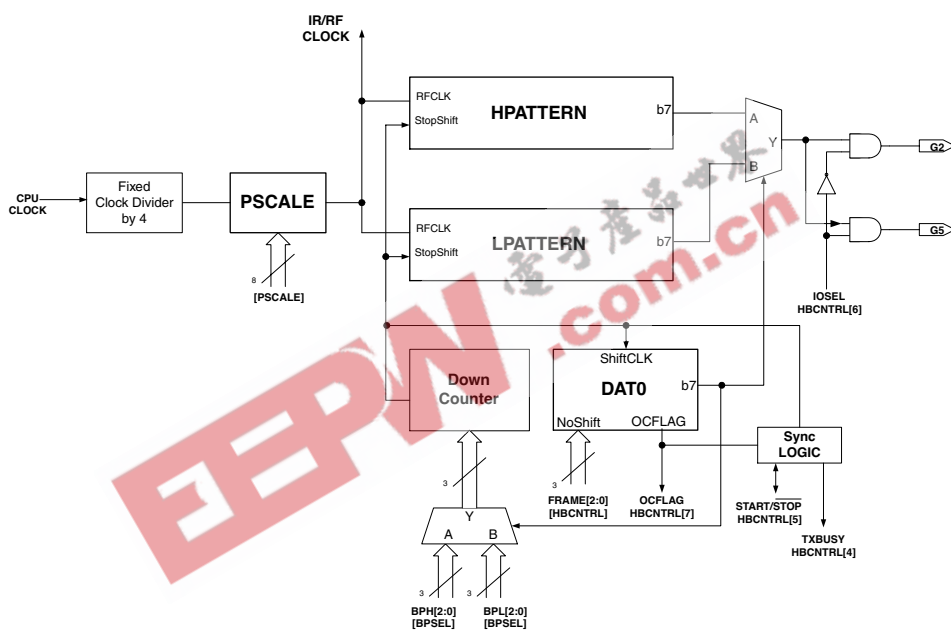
IR/RF CLOCK

CPU CLOCK

Fixed Clock Divider by 4

PSCALE

8

[PSCALE]

RFCLK
StopShift
HPATTERN
b7

RFCLK
StopShift
LPATTERN
b7

A
Y
B

G2
G5

IOSEL
HBCNTRL[6]

Down Counter

ShiftCLK
DAT0
b7
NoShift
OCFLAG

Sync LOGIC

3

FRAME[2:0]
[HBCNTRL]

OCFLAG
HBCNTRL[7]

START/$\overline{STOP}$
HBCNTRL[5]

TXBUSY
HBCNTRL[4]

3
Y
A
B

3
3

BPH[2:0]
[BPSEL]

BPL[2:0]
[BPSEL]

EEPW .com.cn